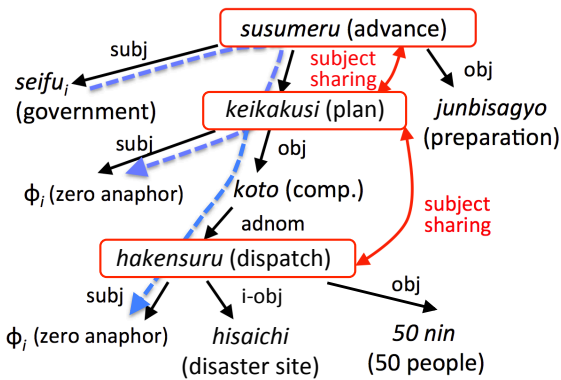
susumeru (advance)

subj

$seifu_i$ (government)

subject sharing

obj

keikakusi (plan)

junbisagyo (preparation)

subj

obj

$\phi_i$ (zero anaphor)

koto (comp.)

adnom

subject sharing

hakensuru (dispatch)

subj

i-obj

obj

$\phi_i$ (zero anaphor)

hisaichi (disaster site)

50 nin (50 people)